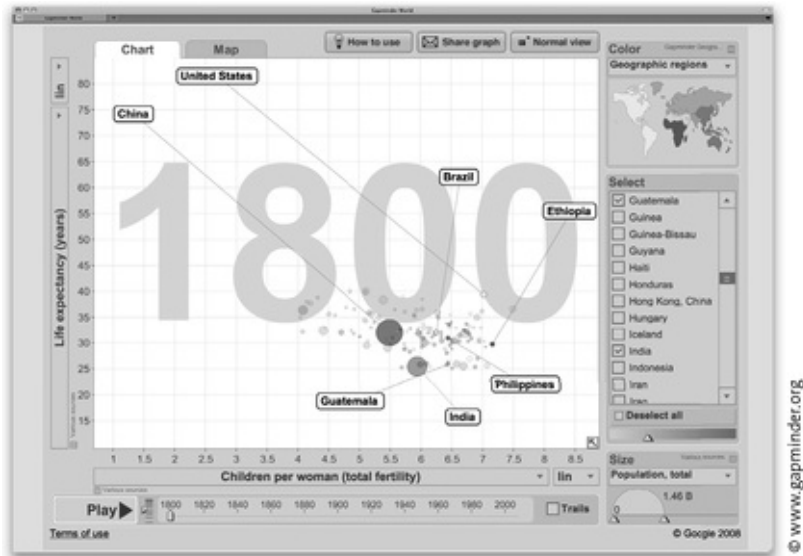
Gapminder World

Chart

Map

How to use

Share graph

Normal view

lin

Life expectancy (years)

80
75
70
65
60
55
50
45
40
35
30
25
20
15

1800

United States

China

Brazil

Ethiopia

Guatemala

India

Philippines

1
1.5
2
2.5
3
3.5
4
4.5
5
5.5
6
6.5
7
7.5
8
8.5

Children per woman (total fertility)

lin

Play

1800
1820
1840
1860
1880
1900
1920
1940
1960
1980
2000

Trails

Color

Geographic regions

Select

Guatemala
Guinea
Guinea-Bissau
Guyana
Haiti
Honduras
Hong Kong, China
Hungary
Iceland
India
Indonesia
Iran
Iraq

Deselect all

Size

Population, total

1.46 B

0

Terms of use

© Google 2008

© www.gapminder.org